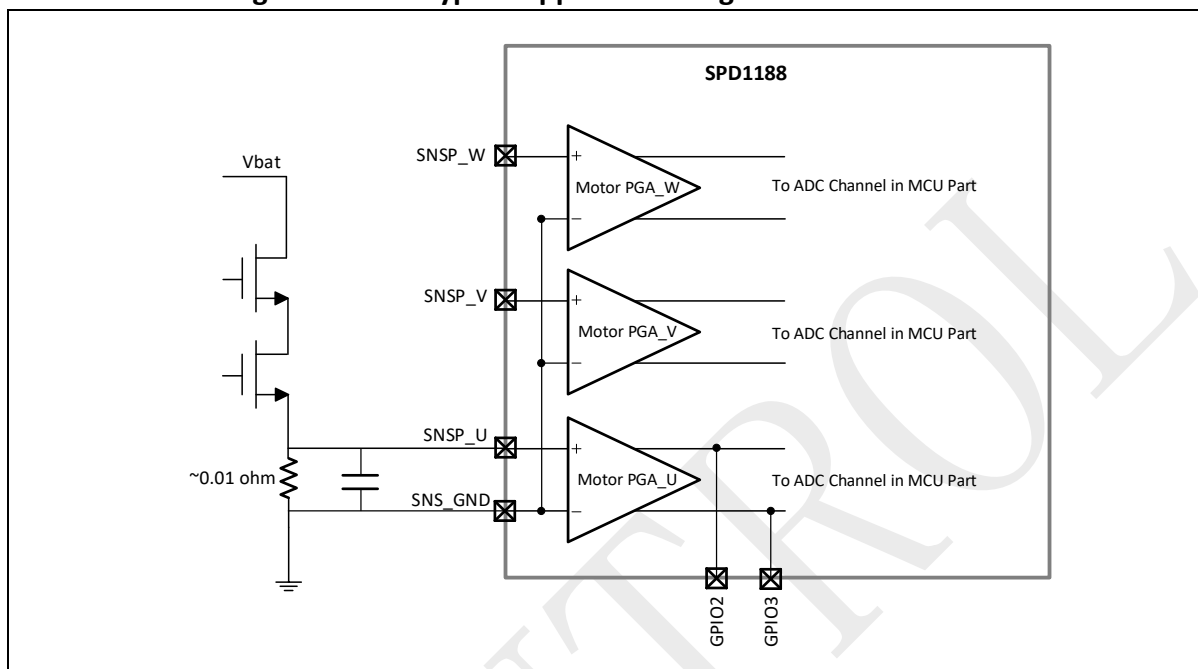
SPD1188

Vbat

SNSP_W

Motor PGA_W

To ADC Channel in MCU Part

SNSP_V

Motor PGA_V

To ADC Channel in MCU Part

SNSP_U

~0.01 ohm

Motor PGA_U

To ADC Channel in MCU Part

SNS_GND

GPIO2

GPIO3

TROL